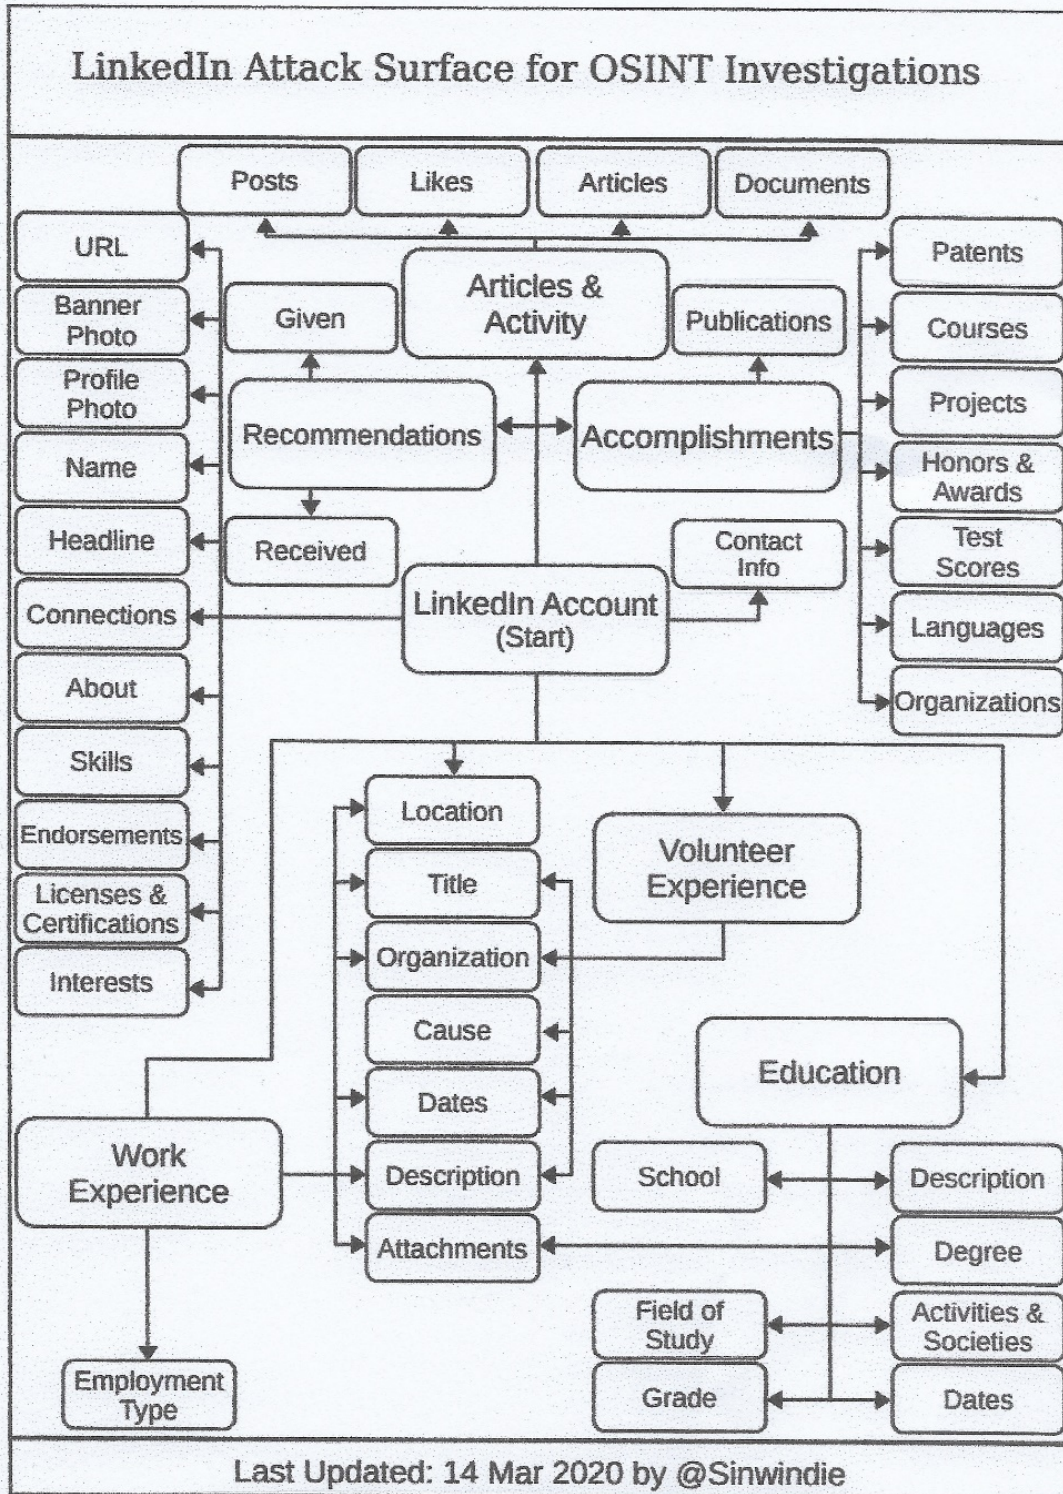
LinkedIn Attack Surface for OSINT Investigations

Posts
Likes
Articles
Documents

URL
Banner Photo
Profile Photo
Name
Headline
Connections
About
Skills
Endorsements
Licenses & Certifications
Interests

Given
Articles & Activity
Publications
Recommendations
Accomplishments
Received
Contact Info
LinkedIn Account (Start)

Patents
Courses
Projects
Honors & Awards
Test Scores
Languages
Organizations

Location
Title
Organization
Cause
Dates
Description
Attachments

Volunteer Experience

Education

Work Experience

School
Description
Degree
Field of Study
Activities & Societies
Grade
Dates

Employment Type

Last Updated: 14 Mar 2020 by @Sinwindie